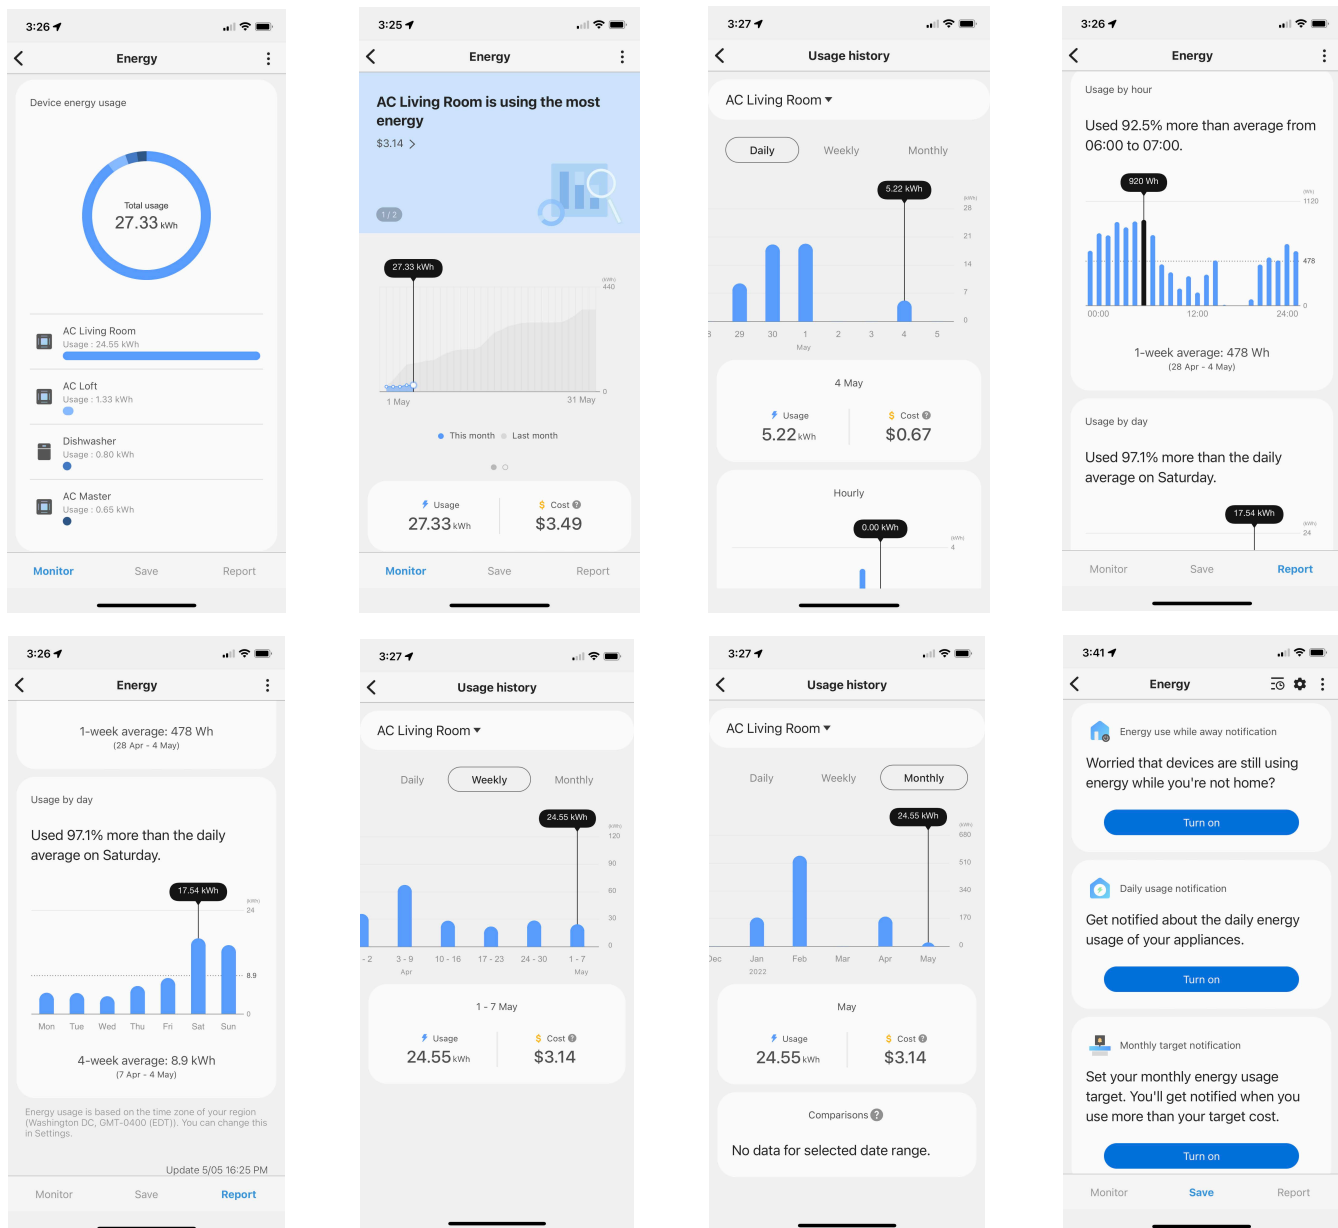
3:26

Energy

Device energy usage

Total usage
27.33 kWh

AC Living Room
Usage : 24.55 kWh

AC Loft
Usage : 1.33 kWh

Dishwasher
Usage : 0.80 kWh

AC Master
Usage : 0.65 kWh

Monitor Save Report

3:25

Energy

AC Living Room is using the most energy
$3.14 >

1 / 2

27.33 kWh
(kWh)
440
0
1 May 31 May

This month Last month

Usage
27.33 kWh

Cost
$3.49

Monitor Save Report

3:27

Usage history

AC Living Room

Daily Weekly Monthly

5.22 kWh
(kWh)
28
21
14
7
0
29 30 1 2 3 4 5
May

4 May

Usage
5.22 kWh

Cost
$0.67

Hourly

0.00 kWh
(kWh)
4

3:26

Energy

Usage by hour

Used 92.5% more than average from 06:00 to 07:00.

920 Wh
(Wh)
1120
478
0
00:00 12:00 24:00

1-week average: 478 Wh
(28 Apr - 4 May)

Usage by day

Used 97.1% more than the daily average on Saturday.

17.54 kWh
(kWh)
24

Monitor Save Report

3:26

Energy

1-week average: 478 Wh
(28 Apr - 4 May)

Usage by day

Used 97.1% more than the daily average on Saturday.

17.54 kWh
(kWh)
24
8.9
0
Mon Tue Wed Thu Fri Sat Sun

4-week average: 8.9 kWh
(7 Apr - 4 May)

Energy usage is based on the time zone of your region (Washington DC, GMT-0400 (EDT)). You can change this in Settings.

Update 5/05 16:25 PM

Monitor Save Report

3:27

Usage history

AC Living Room

Daily Weekly Monthly

24.55 kWh
(kWh)
120
90
60
30
0
- 2 3 - 9 10 - 16 17 - 23 24 - 30 1 - 7
Apr May

1 - 7 May

Usage
24.55 kWh

Cost
$3.14

3:27

Usage history

AC Living Room

Daily Weekly Monthly

24.55 kWh
(kWh)
680
510
340
170
0
Dec Jan Feb Mar Apr May
2022

May

Usage
24.55 kWh

Cost
$3.14

Comparisons

No data for selected date range.

3:41

Energy

Energy use while away notification

Worried that devices are still using energy while you're not home?

Turn on

Daily usage notification

Get notified about the daily energy usage of your appliances.

Turn on

Monthly target notification

Set your monthly energy usage target. You'll get notified when you use more than your target cost.

Turn on

Monitor Save Report